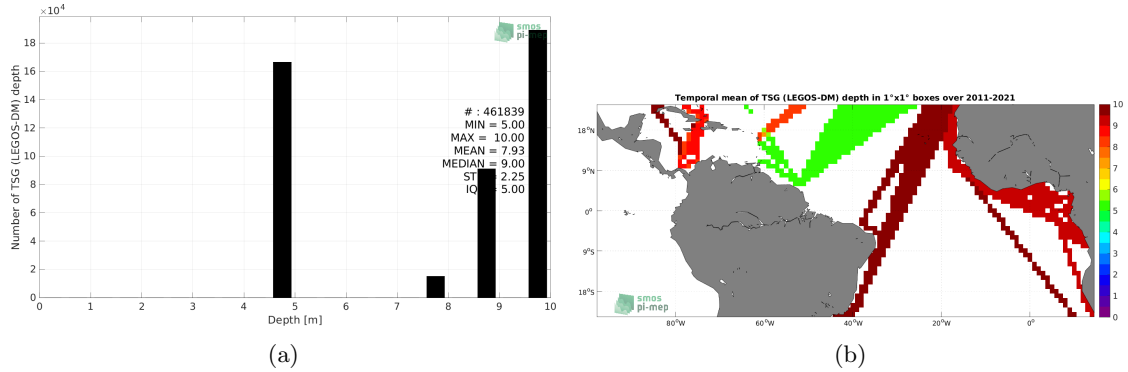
$\times10^4$

smos
pi-mep

Number of TSG (LEGOS-DM) depth

18
16
14
12
10
8
6
4
2
0

0 1 2 3 4 5 6 7 8 9 10

Depth [m]

# : 461839
MIN = 5.00
MAX = 10.00
MEAN = 7.93
MEDIAN = 9.00
ST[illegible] 2.25
IQ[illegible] 5.00

(a)

Temporal mean of TSG (LEGOS-DM) depth in 1°x1° boxes over 2011-2021

18°N
9°N
0°
9°S
18°S

80°W 60°W 40°W 20°W 0°

smos
pi-mep

10
9
8
7
6
5
4
3
2
1
0

(b)